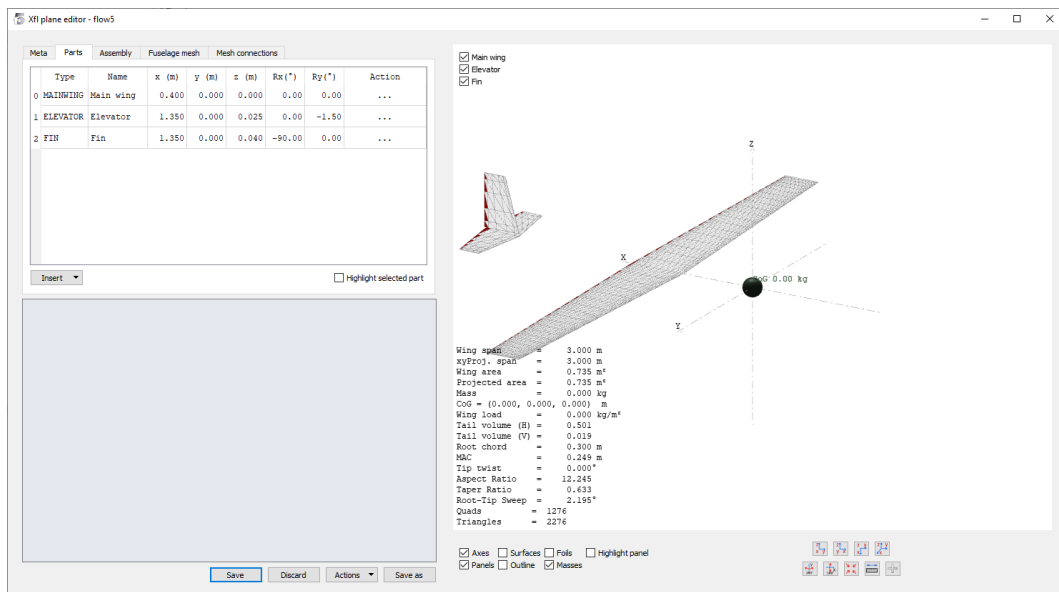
Xfl plane editor - flow5

Meta Parts Assembly Fuselage mesh Mesh connections

| | Type | Name | x (m) | y (m) | z (m) | Rx(°) | Ry(°) | Action |
|---|---|---|---|---|---|---|---|---|
| 0 | MAINWING | Main wing | 0.400 | 0.000 | 0.000 | 0.00 | 0.00 | ... |
| 1 | ELEVATOR | Elevator | 1.350 | 0.000 | 0.025 | 0.00 | -1.50 | ... |
| 2 | FIN | Fin | 1.350 | 0.000 | 0.040 | -90.00 | 0.00 | ... |

Insert
Highlight selected part

Save Discard Actions Save as

Main wing
Elevator
Fin

Z
X
Y
CoG 0.00 kg

Wing span = 3.000 m
xyProj. span = 3.000 m
Wing area = 0.735 m²
Projected area = 0.735 m²
Mass = 0.000 kg
CoG = (0.000, 0.000, 0.000) m
Wing load = 0.000 kg/m²
Tail volume (H) = 0.501
Tail volume (V) = 0.019
Root chord = 0.300 m
MAC = 0.249 m
Tip twist = 0.000°
Aspect Ratio = 12.245
Taper Ratio = 0.633
Root-Tip Sweep = 2.195°
Quads = 1276
Triangles = 2276

Axes Surfaces Foils Highlight panel
Panels Outline Masses